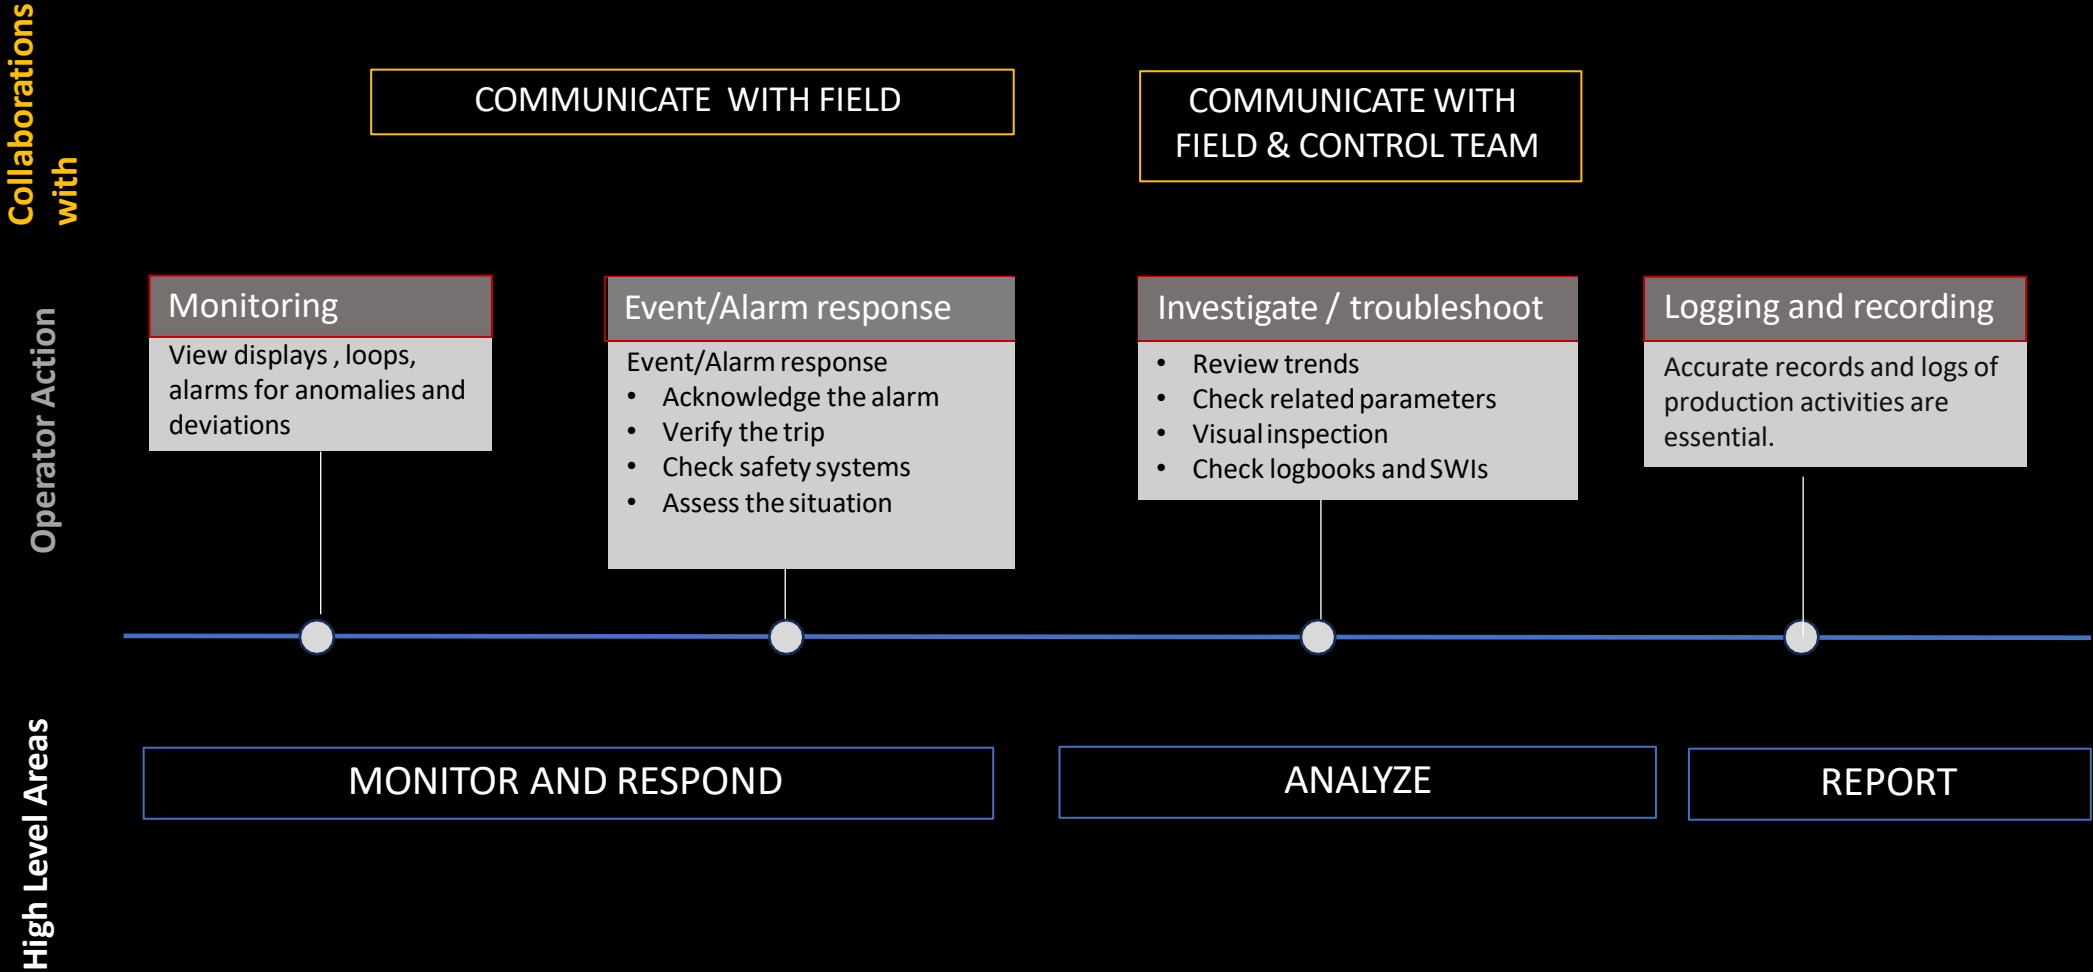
Collaborations with

COMMUNICATE WITH FIELD

COMMUNICATE WITH FIELD & CONTROL TEAM

Operator Action

Monitoring

View displays , loops, alarms for anomalies and deviations

Event/Alarm response

Event/Alarm response
- Acknowledge the alarm
- Verify the trip
- Check safety systems
- Assess the situation

Investigate / troubleshoot

- Review trends
- Check related parameters
- Visual inspection
- Check logbooks and SWIs

Logging and recording

Accurate records and logs of production activities are essential.

High Level Areas

MONITOR AND RESPOND

ANALYZE

REPORT